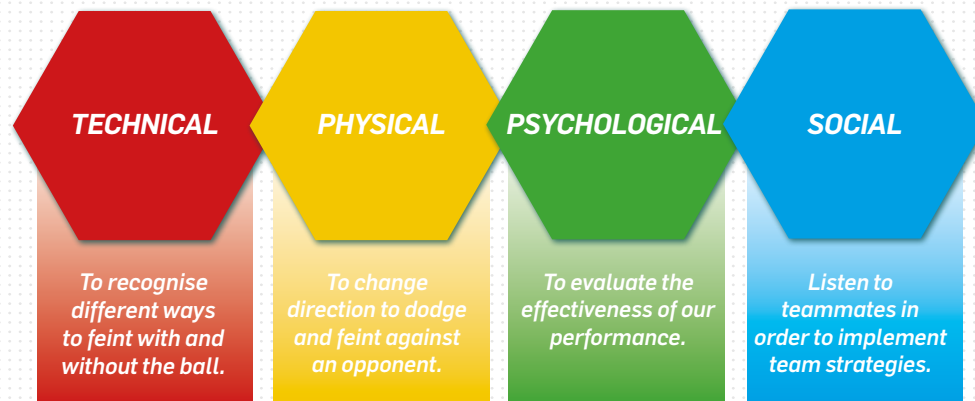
TECHNICAL

To recognise different ways to feint with and without the ball.

PHYSICAL

To change direction to dodge and feint against an opponent.

PSYCHOLOGICAL

To evaluate the effectiveness of our performance.

SOCIAL

Listen to teammates in order to implement team strategies.